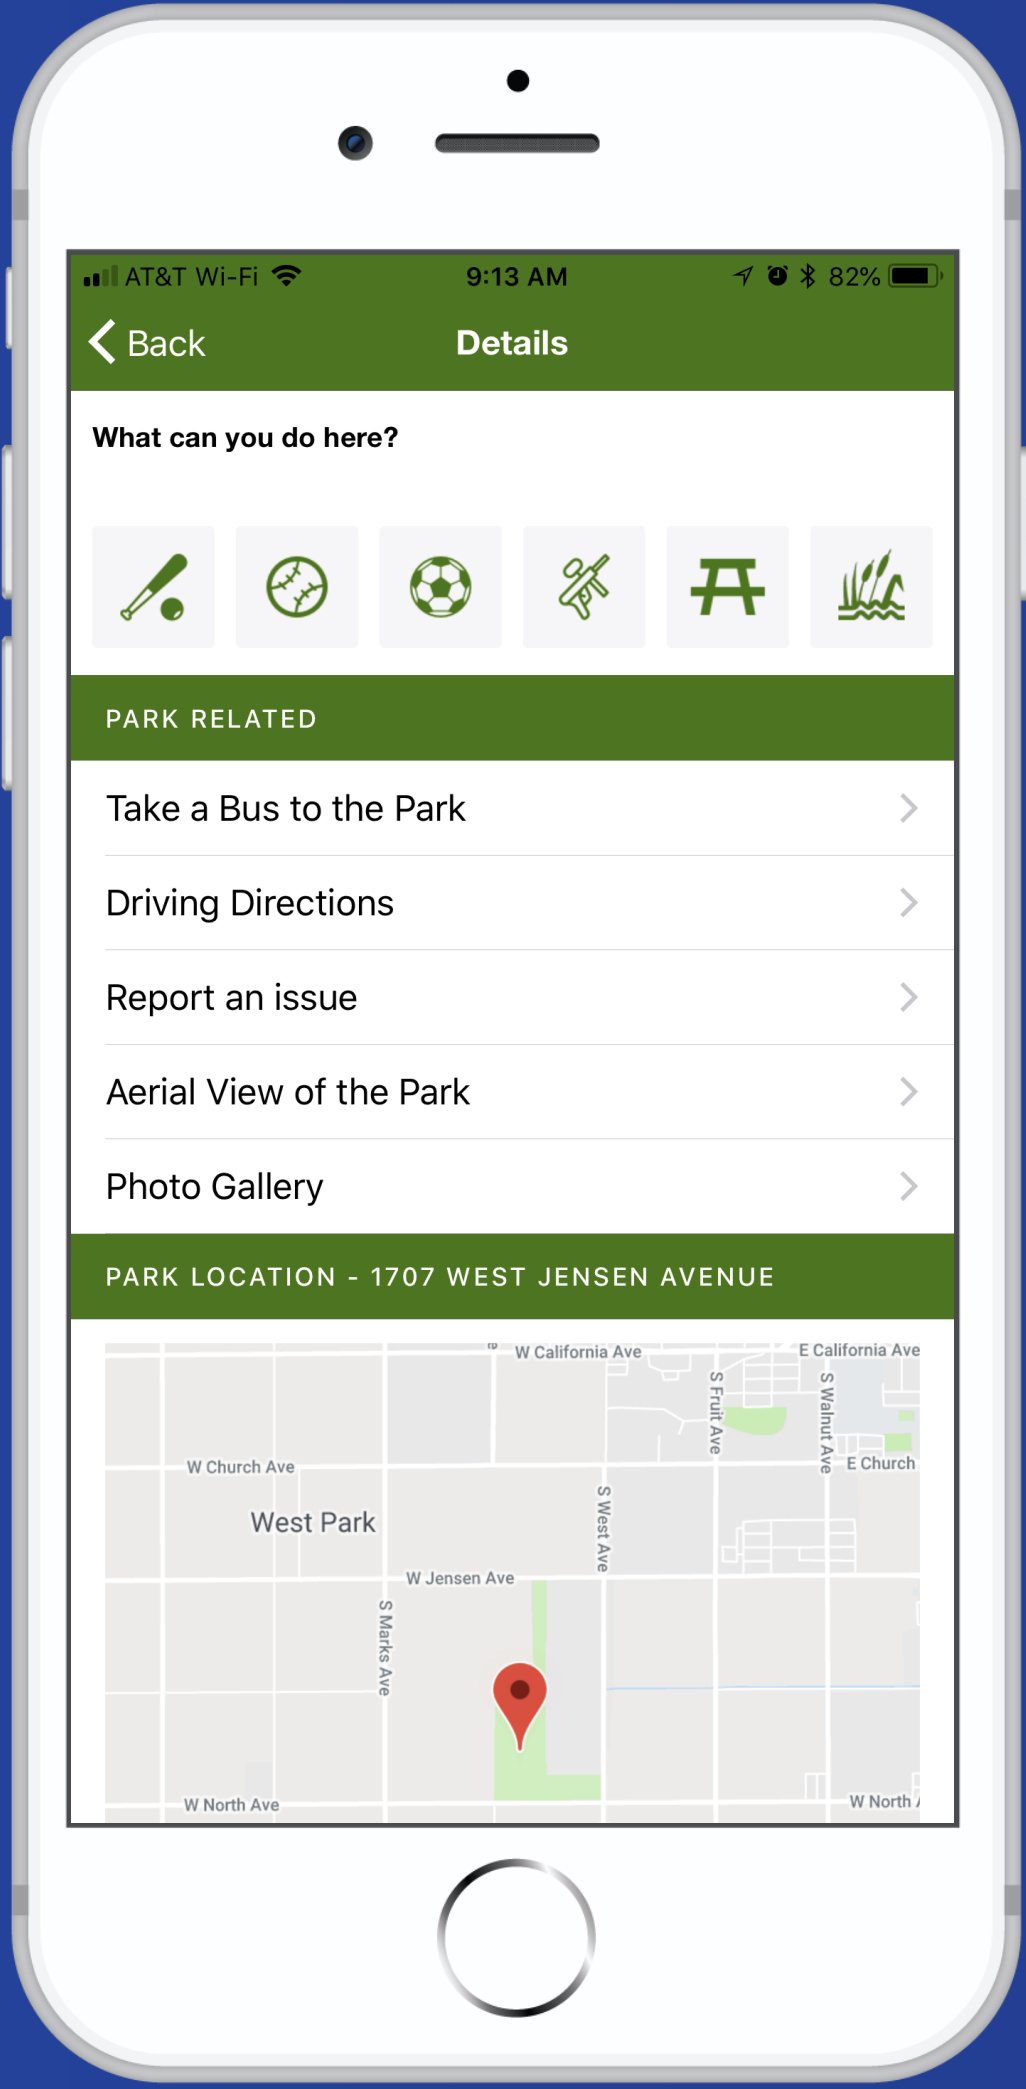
AT&T Wi-Fi 9:13 AM 82%

Back Details

What can you do here?

PARK RELATED

Take a Bus to the Park

Driving Directions

Report an issue

Aerial View of the Park

Photo Gallery

PARK LOCATION - 1707 WEST JENSEN AVENUE

W California Ave
E California Ave
S Fruit Ave
S Walnut Ave
W Church Ave
E Church
West Park
S West Ave
W Jensen Ave
S Marks Ave
W North Ave
W North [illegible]